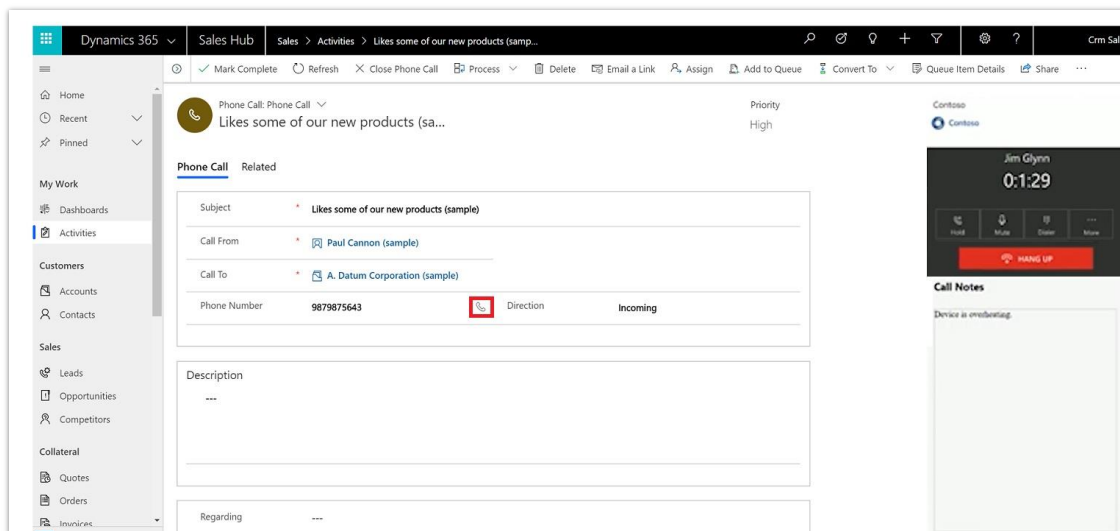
Dynamics 365 Sales Hub Sales > Activities > Likes some of our new products (samp... Crm Sal

Mark Complete Refresh Close Phone Call Process Delete Email a Link Assign Add to Queue Convert To Queue Item Details Share ···

Home
Recent
Pinned

My Work
Dashboards
Activities

Customers
Accounts
Contacts

Sales
Leads
Opportunities
Competitors

Collateral
Quotes
Orders
Invoices

Phone Call: Phone Call
Likes some of our new products (sa...

Priority
High

Phone Call Related

| Subject | * | Likes some of our new products (sample) |
|---|---|---|
| Call From | * | Paul Cannon (sample) |
| Call To | * | A. Datum Corporation (sample) |
| Phone Number | | 9879875643 |

Direction Incoming

Description
---

Regarding ---

Contoso
Contoso

Jim Glynn
0:1:29

Hold Mute Dialer More

HANG UP

Call Notes

Device is overheating.